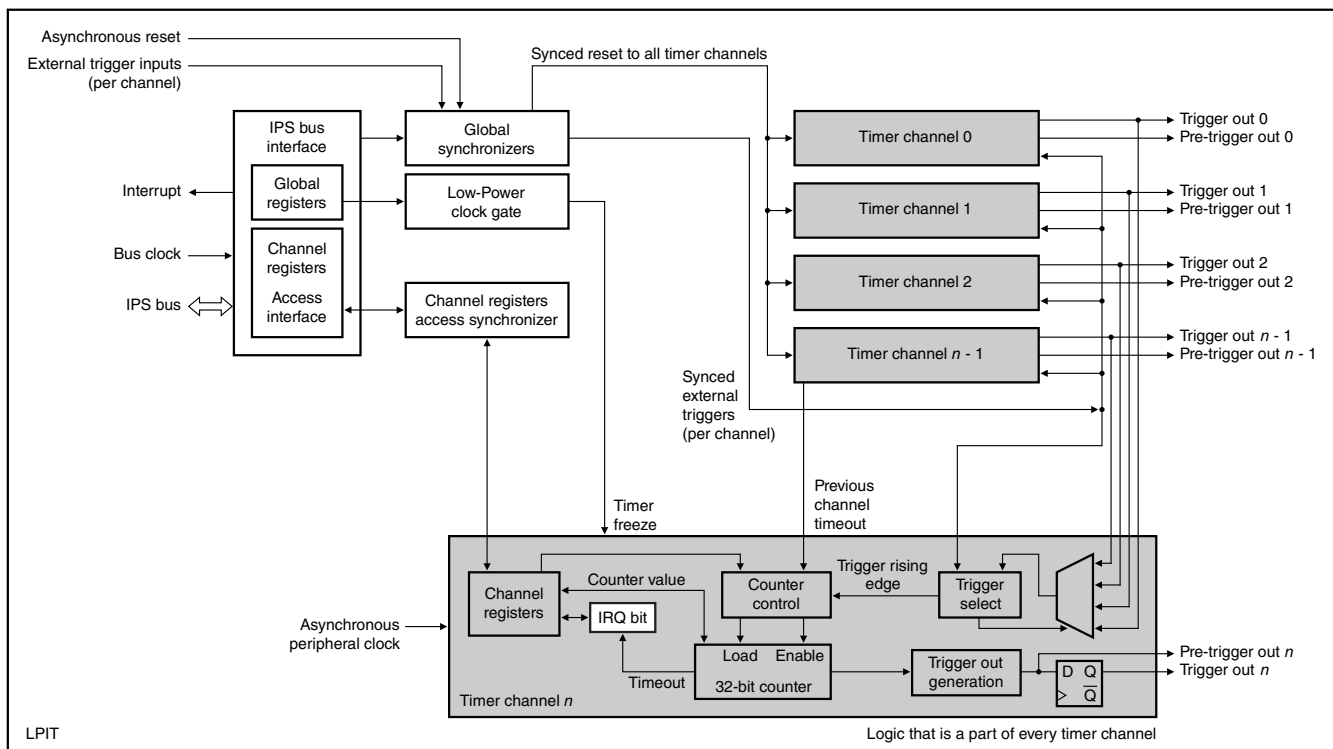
Asynchronous reset
External trigger inputs (per channel)
Synced reset to all timer channels
IPS bus interface
Global synchronizers
Timer channel 0
Trigger out 0
Pre-trigger out 0
Interrupt
Global registers
Low-Power clock gate
Timer channel 1
Trigger out 1
Pre-trigger out 1
Bus clock
Channel registers
Access interface
Timer channel 2
Trigger out 2
Pre-trigger out 2
IPS bus
Channel registers access synchronizer
Timer channel $n$ - 1
Trigger out $n$ - 1
Pre-trigger out $n$ - 1
Synced external triggers (per channel)
Timer freeze
Previous channel timeout
Trigger rising edge
Channel registers
Counter value
Counter control
Trigger select
Asynchronous peripheral clock
IRQ bit
Load
Enable
Trigger out generation
D Q
$\overline{Q}$
Pre-trigger out $n$
Trigger out $n$
Timeout
32-bit counter
Timer channel $n$
LPIT
Logic that is a part of every timer channel